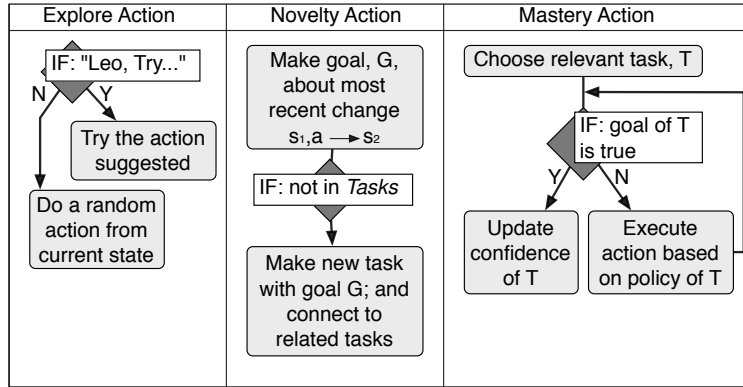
| Explore Action | Novelty Action | Mastery Action |
|---|---|---|
| IF: "Leo, Try..." N Y Try the action suggested Do a random action from current state | Make goal, G, about most recent change $s_1, a \longrightarrow s_2$ IF: not in *Tasks* Make new task with goal G; and connect to related tasks | Choose relevant task, T IF: goal of T is true Y N Update confidence of T Execute action based on policy of T |